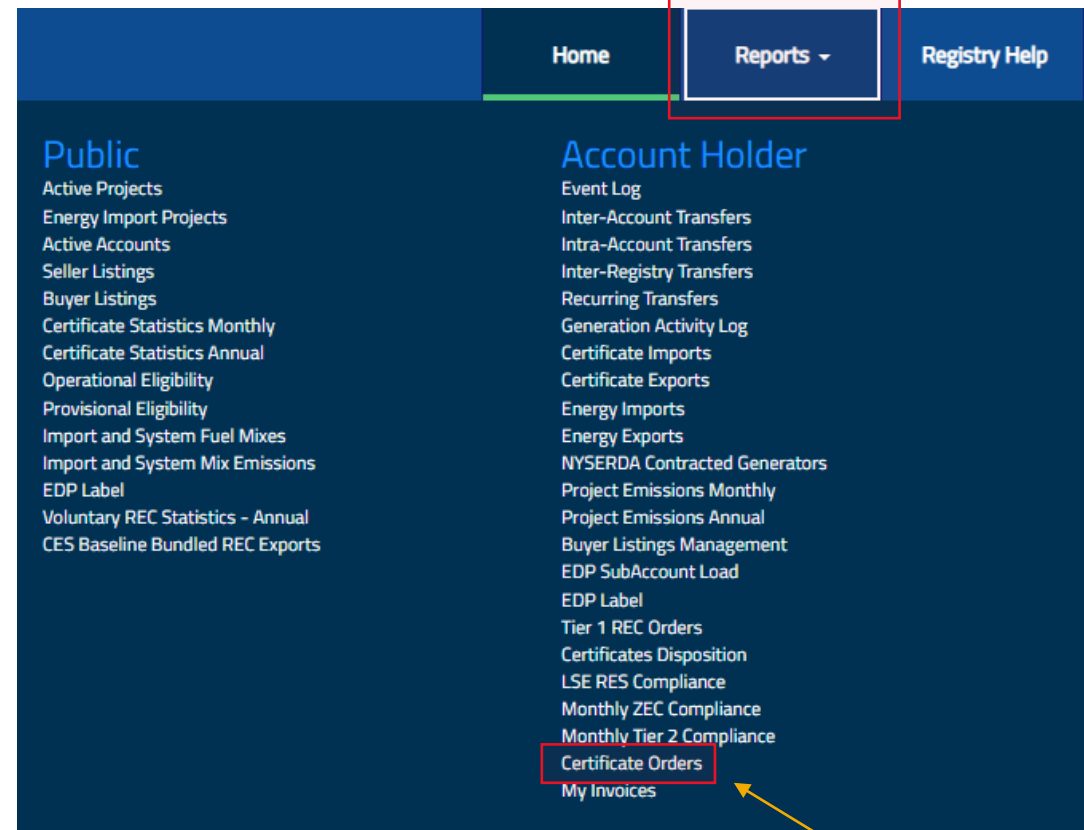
Home
Reports
Registry Help

Public
Active Projects
Energy Import Projects
Active Accounts
Seller Listings
Buyer Listings
Certificate Statistics Monthly
Certificate Statistics Annual
Operational Eligibility
Provisional Eligibility
Import and System Fuel Mixes
Import and System Mix Emissions
EDP Label
Voluntary REC Statistics - Annual
CES Baseline Bundled REC Exports

Account Holder
Event Log
Inter-Account Transfers
Intra-Account Transfers
Inter-Registry Transfers
Recurring Transfers
Generation Activity Log
Certificate Imports
Certificate Exports
Energy Imports
Energy Exports
NYSERDA Contracted Generators
Project Emissions Monthly
Project Emissions Annual
Buyer Listings Management
EDP SubAccount Load
EDP Label
Tier 1 REC Orders
Certificates Disposition
LSE RES Compliance
Monthly ZEC Compliance
Monthly Tier 2 Compliance
Certificate Orders
My Invoices